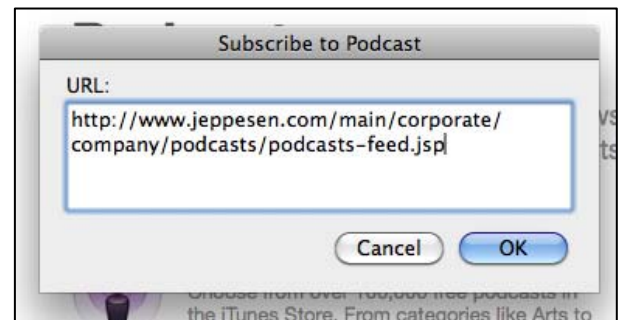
Subscribe to Podcast

URL:

http://www.jeppesen.com/main/corporate/company/podcasts/podcasts-feed.jsp

Cancel OK

Choose from over 100,000 free podcasts in the iTunes Store. From categories like Arts to